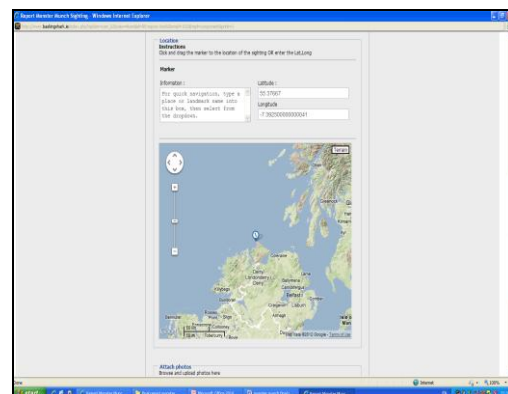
Report Monster Munch Sighting - Windows Internet Explorer

Location
Instructions
Click and drag the marker to the location of the sighting OR enter the Lat,Long

Marker

Information :
For quick navigation, type a place or landmark name into this box, then select from the dropdown.

Latitude :
55.37667

Longitude :
-7.392500000000041

Terrain

Greenock
Coleraine
Derry
Londonderry
Belfast
Omagh
Armagh
Map Data ©2012 Google - Terms of Use

Attach photos
Browse and upload photos here

Done
Internet
100%
start